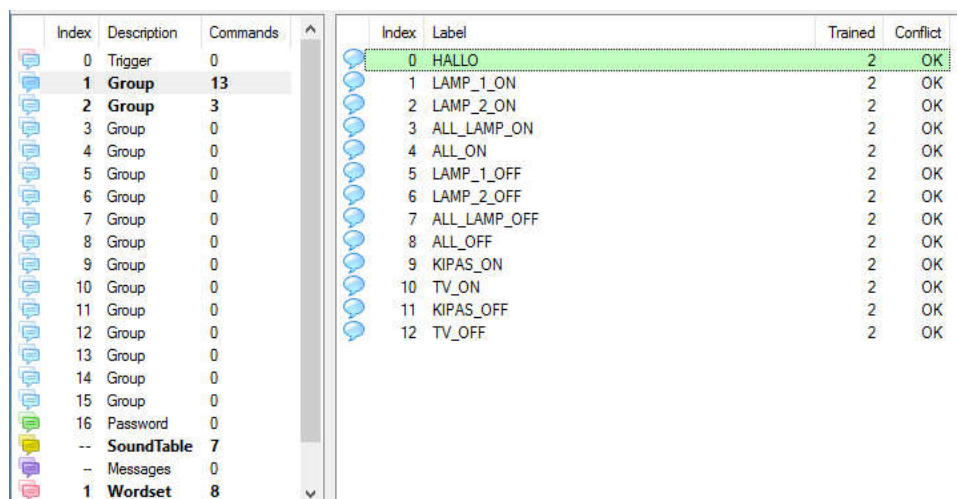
| Index | Description | Commands |
|---|---|---|
| 0 | Trigger | 0 |
| 1 | Group | 13 |
| 2 | Group | 3 |
| 3 | Group | 0 |
| 4 | Group | 0 |
| 5 | Group | 0 |
| 6 | Group | 0 |
| 7 | Group | 0 |
| 8 | Group | 0 |
| 9 | Group | 0 |
| 10 | Group | 0 |
| 11 | Group | 0 |
| 12 | Group | 0 |
| 13 | Group | 0 |
| 14 | Group | 0 |
| 15 | Group | 0 |
| 16 | Password | 0 |
| -- | SoundTable | 7 |
| -- | Messages | 0 |
| 1 | Wordset | 8 |

| Index | Label | Trained | Conflict |
|---|---|---|---|
| 0 | HALLO | 2 | OK |
| 1 | LAMP_1_ON | 2 | OK |
| 2 | LAMP_2_ON | 2 | OK |
| 3 | ALL_LAMP_ON | 2 | OK |
| 4 | ALL_ON | 2 | OK |
| 5 | LAMP_1_OFF | 2 | OK |
| 6 | LAMP_2_OFF | 2 | OK |
| 7 | ALL_LAMP_OFF | 2 | OK |
| 8 | ALL_OFF | 2 | OK |
| 9 | KIPAS_ON | 2 | OK |
| 10 | TV_ON | 2 | OK |
| 11 | KIPAS_OFF | 2 | OK |
| 12 | TV_OFF | 2 | OK |